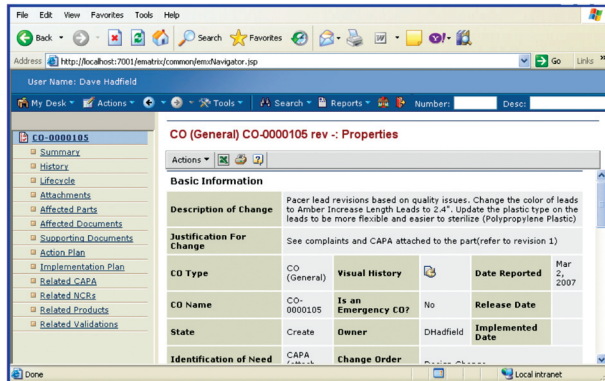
File Edit View Favorites Tools Help

Back Search Favorites

Address http://localhost:7001/ematrix/common/emxNavigator.jsp Go Links »

User Name: Dave Hadfield

My Desk ▾ Actions ▾ Tools ▾ Search ▾ Reports ▾ Number: Desc:

CO-0000105
Summary
History
Lifecycle
Attachments
Affected Parts
Affected Documents
Supporting Documents
Action Plan
Implementation Plan
Related CAPA
Related NCRs
Related Products
Related Validations

CO (General) CO-0000105 rev -: Properties

Actions ▾

Basic Information

| Description of Change | Pacer lead revisions based on quality issues. Change the color of leads to Amber Increase Length Leads to 2.4". Update the plastic type on the leads to be more flexible and easier to sterilize (Polypropylene Plastic) | | | | |
|---|---|---|---|---|---|
| Justification For Change | See complaints and CAPA attached to the part(refer to revision 1) | | | | |
| CO Type | CO (General) | Visual History | | Date Reported | Mar 2, 2007 |
| CO Name | CO-0000105 | Is an Emergency CO? | No | Release Date | |
| State | Create | Owner | DHadfield | Implemented Date | |
| Identification of Need | CAPA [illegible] | Change Order | Design Change | | |

Done Local intranet